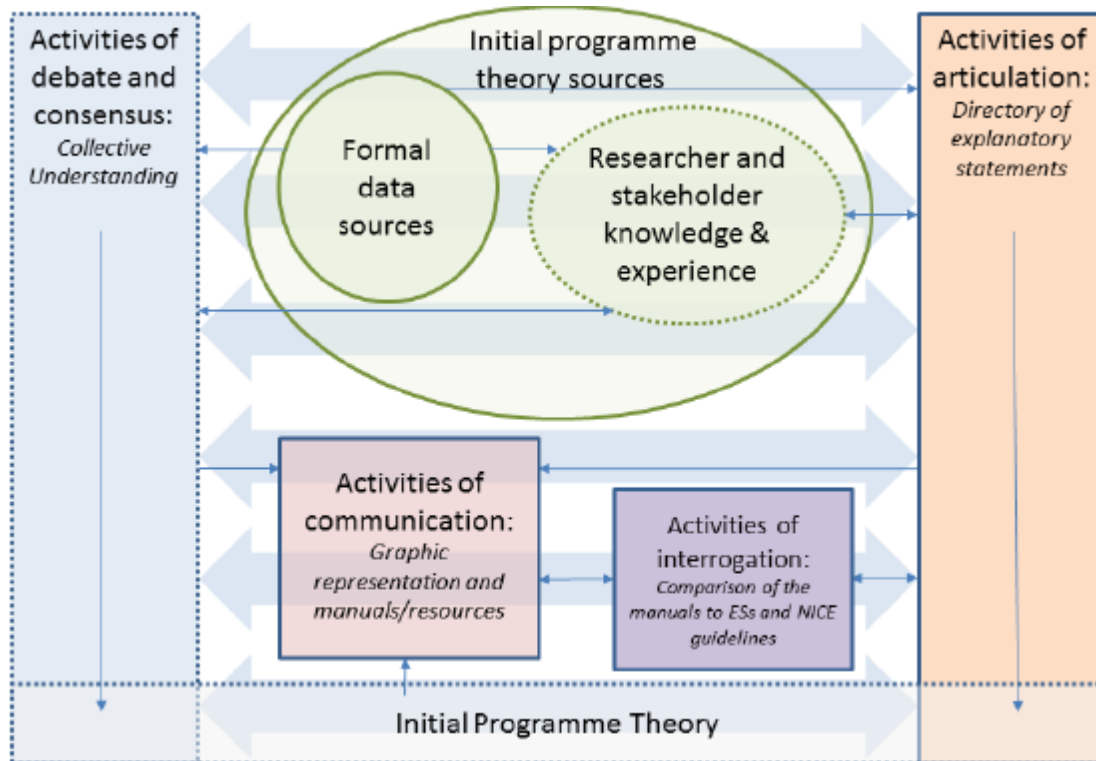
Activities of debate and consensus: *Collective Understanding*

Initial programme theory sources

Formal data sources

Researcher and stakeholder knowledge & experience

Activities of articulation: *Directory of explanatory statements*

Activities of communication: *Graphic representation and manuals/resources*

Activities of interrogation: *Comparison of the manuals to ESs and NICE guidelines*

Initial Programme Theory